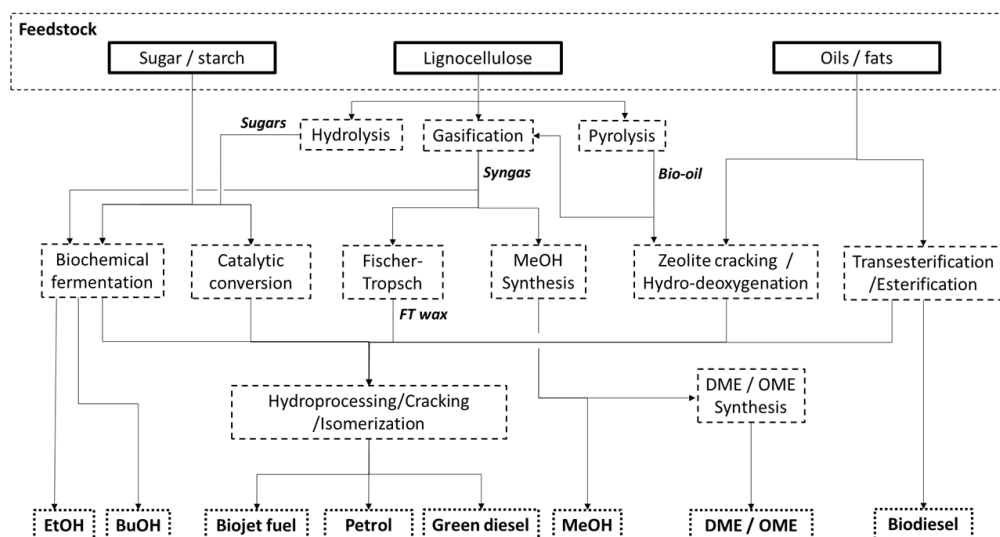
Feedstock

Sugar / starch

Lignocellulose

Oils / fats

Sugars

Hydrolysis

Gasification

Pyrolysis

Syngas

Bio-oil

Biochemical fermentation

Catalytic conversion

Fischer-Tropsch

MeOH Synthesis

Zeolite cracking / Hydro-deoxygenation

Transesterification /Esterification

FT wax

Hydroprocessing/Cracking /Isomerization

DME / OME Synthesis

EtOH

BuOH

Biojet fuel

Petrol

Green diesel

MeOH

DME / OME

Biodiesel